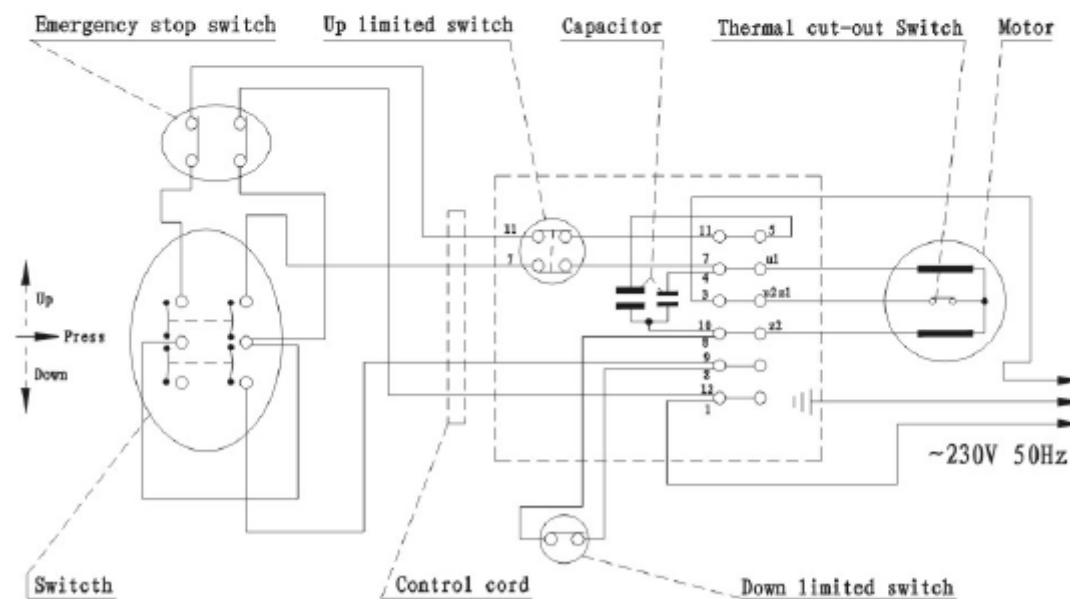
Emergency stop switch

Up limited switch

Capacitor

Thermal cut-out Switch

Motor

Up

Press

Down

11

7

11

5

7

u1

4

3

z2z1

10

z2

6

9

8

12

1

~230V 50Hz

Switcth

Control cord

Down limited switch